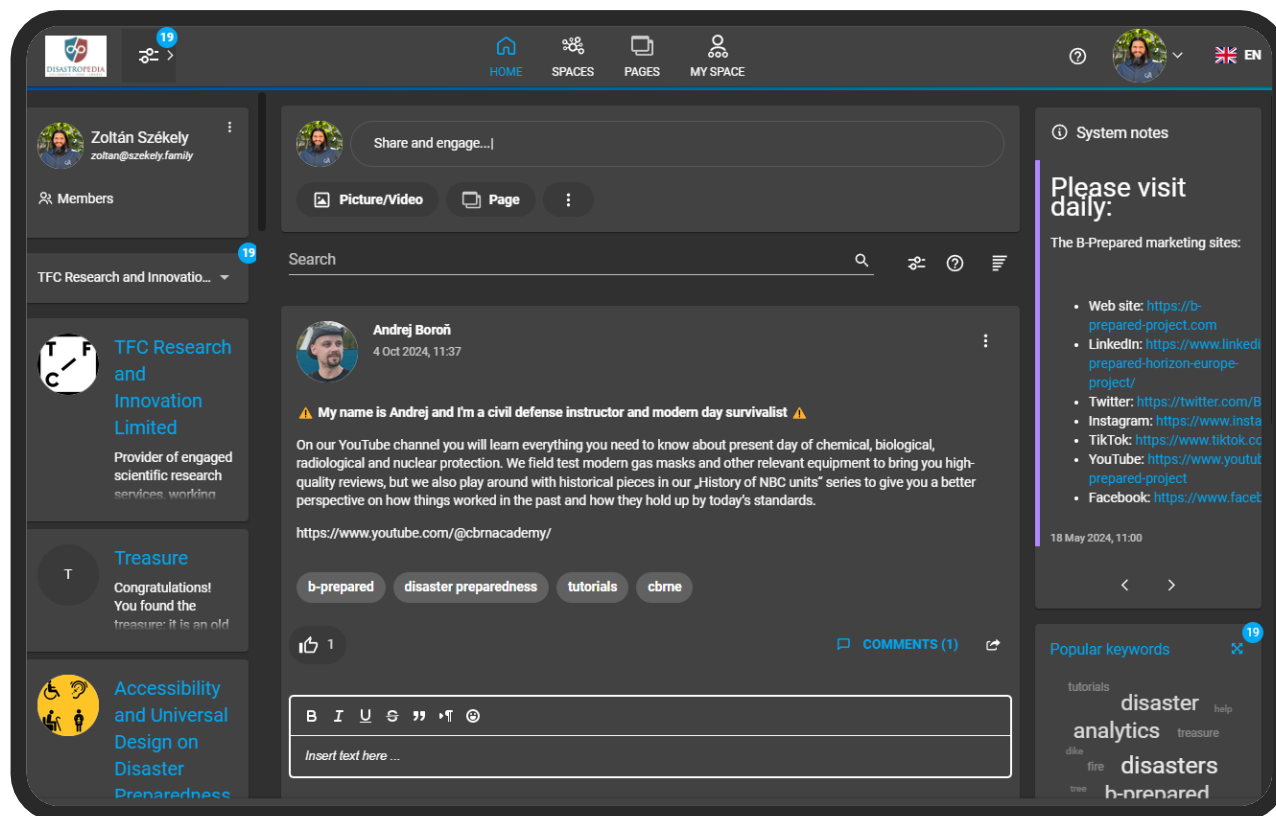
DISASTROPEDIA

19

HOME SPACES PAGES MY SPACE

EN

Zoltán Székely
zoltan@szekely.family

Members

TFC Research and Innovatio...

19

TFC Research and Innovation Limited

Provider of engaged scientific research services, working

T

Treasure

Congratulations! You found the treasure: it is an old

Accessibility and Universal Design on Disaster Preparedness

Share and engage...|

Picture/Video Page

Search

Andrej Boroň
4 Oct 2024, 11:37

⚠ My name is Andrej and I'm a civil defense instructor and modern day survivalist ⚠

On our YouTube channel you will learn everything you need to know about present day of chemical, biological, radiological and nuclear protection. We field test modern gas masks and other relevant equipment to bring you high-quality reviews, but we also play around with historical pieces in our „History of NBC units" series to give you a better perspective on how things worked in the past and how they hold up by today's standards.

https://www.youtube.com/@cbrnacademy/

b-prepared disaster preparedness tutorials cbrne

1

COMMENTS (1)

B I U S ,, ¶

Insert text here ...

System notes

Please visit daily:

The B-Prepared marketing sites:

- Web site: https://b-prepared-project.com
- LinkedIn: https://www.linkedi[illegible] prepared-horizon-europe-project/
- Twitter: https://twitter.com/B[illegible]
- Instagram: https://www.insta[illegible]
- TikTok: https://www.tiktok.co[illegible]
- YouTube: https://www.youtub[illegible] prepared-project
- Facebook: https://www.faceb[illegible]

18 May 2024, 11:00

Popular keywords

19

tutorials disaster help analytics treasure dike fire disasters tree b-prepared